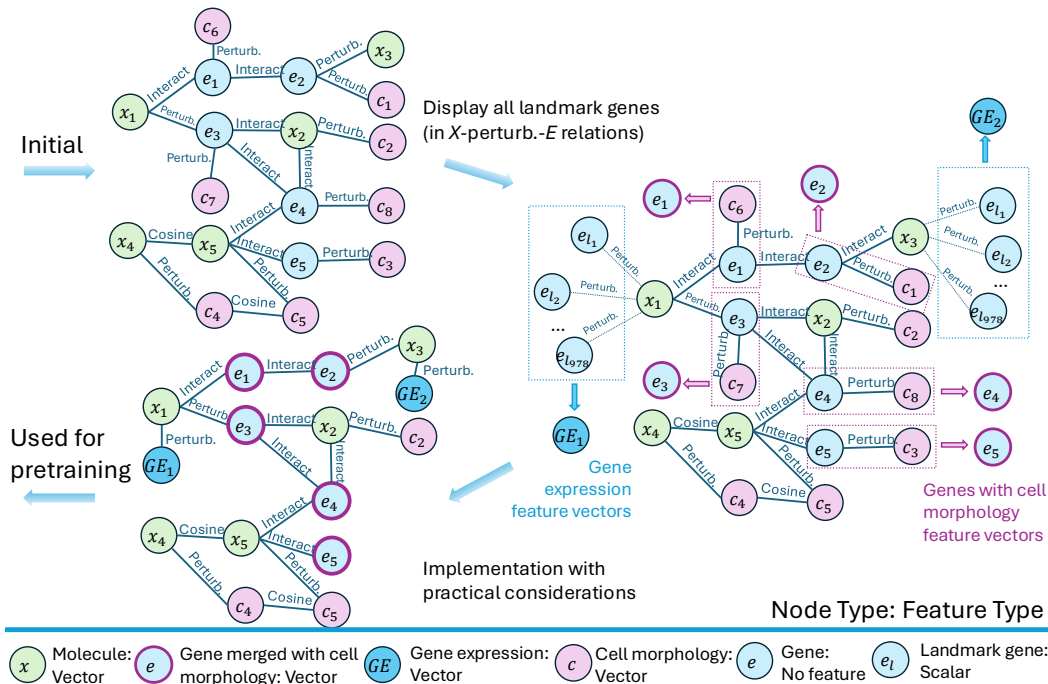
Initial

$c_6$ Perturb. $e_1$ Interact $e_2$ Perturb. $x_3$ Perturb. $c_1$ Interact $x_1$ Perturb. $e_3$ Interact $x_2$ Perturb. $c_2$ Perturb. Interact Interact $c_7$ $e_4$ Perturb. $c_8$ $x_4$ Cosine $x_5$ Interact Interact $e_5$ Perturb. $c_3$ Perturb. Perturb. $c_4$ Cosine $c_5$

Display all landmark genes (in $X$-perturb.-$E$ relations)

$e_{l_1}$ Perturb. $e_{l_2}$ Perturb. ... Perturb. $e_{l_{978}}$ $x_1$ Interact Perturb. $e_1$ $c_6$ Perturb. $e_1$ Interact $e_2$ $e_2$ Interact $x_3$ Perturb. $c_1$ Perturb. $e_{l_1}$ Perturb. $e_{l_2}$ Perturb. ... $e_{l_{978}}$ $GE_2$ $e_3$ Interact $x_2$ Perturb. $c_2$ Perturb. $c_7$ $e_3$ Interact Interact $e_4$ Perturb $c_8$ $e_4$ $GE_1$ $x_4$ Cosine $x_5$ Interact Interact $e_5$ Perturb $c_3$ $e_5$ Perturb. Perturb. $c_4$ Cosine $c_5$

Gene expression feature vectors

Genes with cell morphology feature vectors

Used for pretraining

$x_1$ Interact $e_1$ Interact $e_2$ Perturb. $x_3$ Perturb. $GE_2$ Perturb. Perturb. $GE_1$ $e_3$ Interact $x_2$ Perturb. $c_2$ Interact Interact $e_4$ $x_4$ Cosine $x_5$ Interact Interact $e_5$ Perturb. Perturb. $c_4$ Cosine $c_5$

Implementation with practical considerations

Node Type: Feature Type

$x$ Molecule: Vector
$e$ Gene merged with cell morphology: Vector
$GE$ Gene expression: Vector
$c$ Cell morphology: Vector
$e$ Gene: No feature
$e_l$ Landmark gene: Scalar